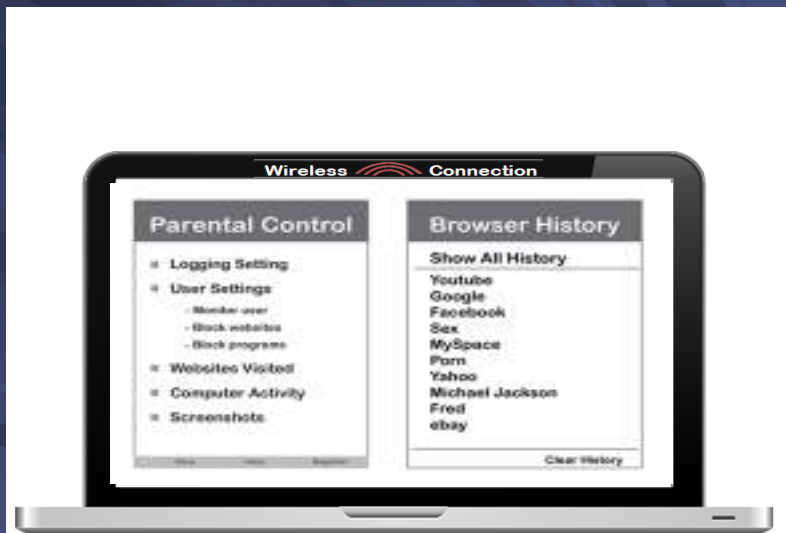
Wireless Connection

Parental Control

- Logging Setting
- User Settings
  - Monitor user
  - Block websites
  - Block programs
- Websites Visited
- Computer Activity
- Screenshots

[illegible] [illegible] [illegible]

Browser History

Show All History

Youtube
Google
Facebook
Sex
MySpace
Porn
Yahoo
Michael Jackson
Fred
ebay

Clear History